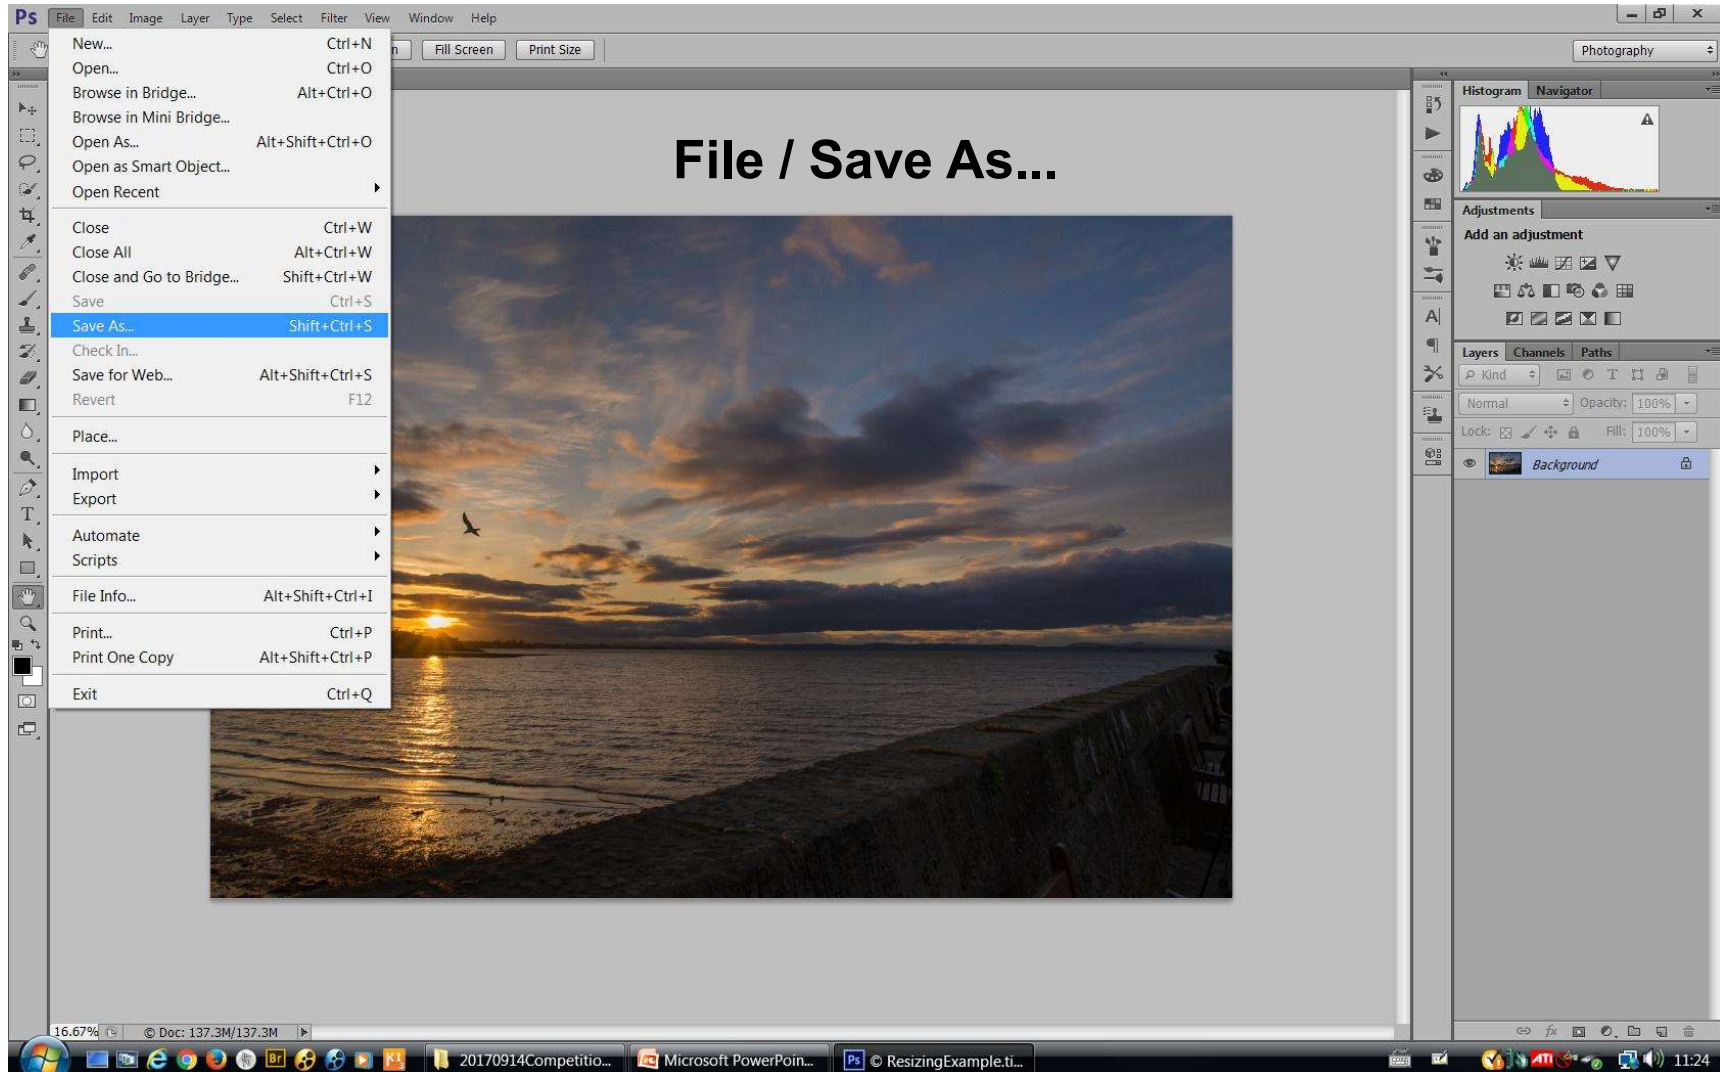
Ps File Edit Image Layer Type Select Filter View Window Help

n Fill Screen Print Size

Photography

| New... | Ctrl+N |
|---|---|
| Open... | Ctrl+O |
| Browse in Bridge... | Alt+Ctrl+O |
| Browse in Mini Bridge... | |
| Open As... | Alt+Shift+Ctrl+O |
| Open as Smart Object... | |
| Open Recent | |
| Close | Ctrl+W |
| Close All | Alt+Ctrl+W |
| Close and Go to Bridge... | Shift+Ctrl+W |
| Save | Ctrl+S |
| Save As... | Shift+Ctrl+S |
| Check In... | |
| Save for Web... | Alt+Shift+Ctrl+S |
| Revert | F12 |
| Place... | |
| Import | |
| Export | |
| Automate | |
| Scripts | |
| File Info... | Alt+Shift+Ctrl+I |
| Print... | Ctrl+P |
| Print One Copy | Alt+Shift+Ctrl+P |
| Exit | Ctrl+Q |

File / Save As...

Histogram Navigator

Adjustments

Add an adjustment

Layers Channels Paths

Kind

Normal Opacity: 100%

Lock: Fill: 100%

Background

16.67% © Doc: 137.3M/137.3M

20170914Competitio... Microsoft PowerPoin... © ResizingExample.ti...

11:24